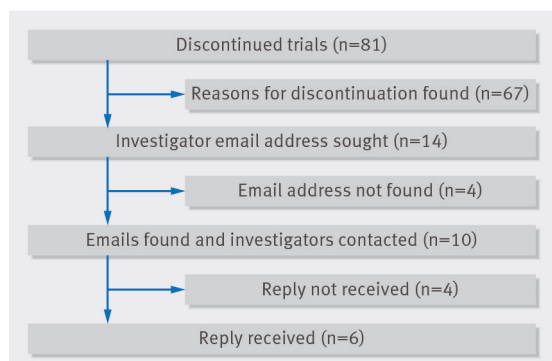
Discontinued trials (n=81)

Reasons for discontinuation found (n=67)

Investigator email address sought (n=14)

Email address not found (n=4)

Emails found and investigators contacted (n=10)

Reply not received (n=4)

Reply received (n=6)